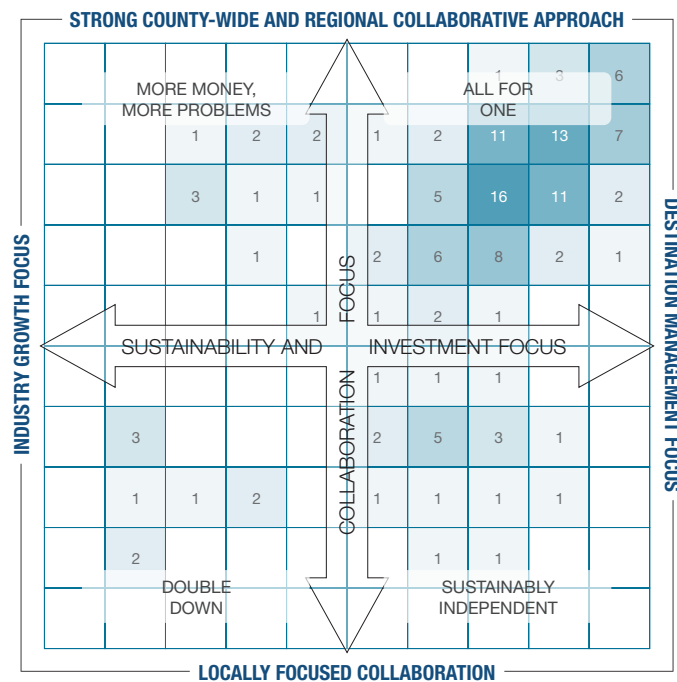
STRONG COUNTY-WIDE AND REGIONAL COLLABORATIVE APPROACH

INDUSTRY GROWTH FOCUS

DESTINATION MANAGEMENT FOCUS

LOCALLY FOCUSED COLLABORATION

MORE MONEY, MORE PROBLEMS

ALL FOR ONE

DOUBLE DOWN

SUSTAINABLY INDEPENDENT

SUSTAINABILITY AND

INVESTMENT FOCUS

FOCUS

COLLABORATION

1 3 6
1 2 2 1 2 11 13 7
3 1 1 5 16 11 2
1 2 6 8 2 1
1 1 2 1
1 1 1
3 2 5 3 1
1 1 2 1 1 1 1
2 1 1